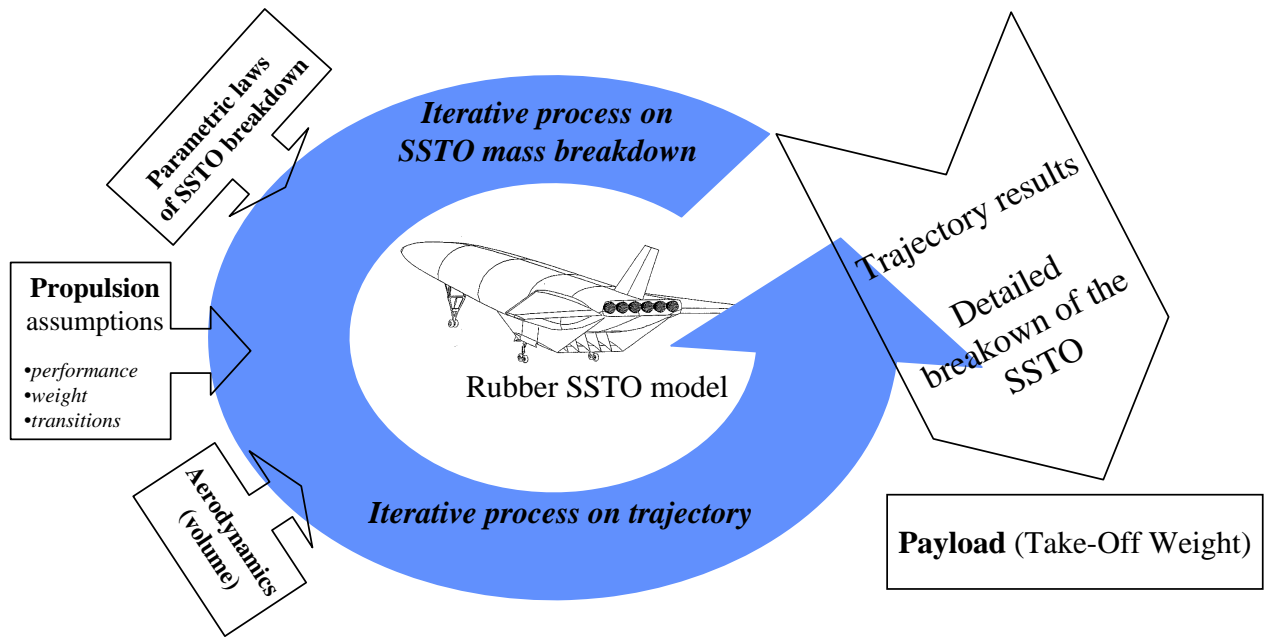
Parametric laws of SSTO breakdown

Iterative process on SSTO mass breakdown

Trajectory results

Detailed breakown of the SSTO

Propulsion assumptions

•performance
•weight
•transitions

Rubber SSTO model

Aerodynamics (volume)

Iterative process on trajectory

Payload (Take-Off Weight)